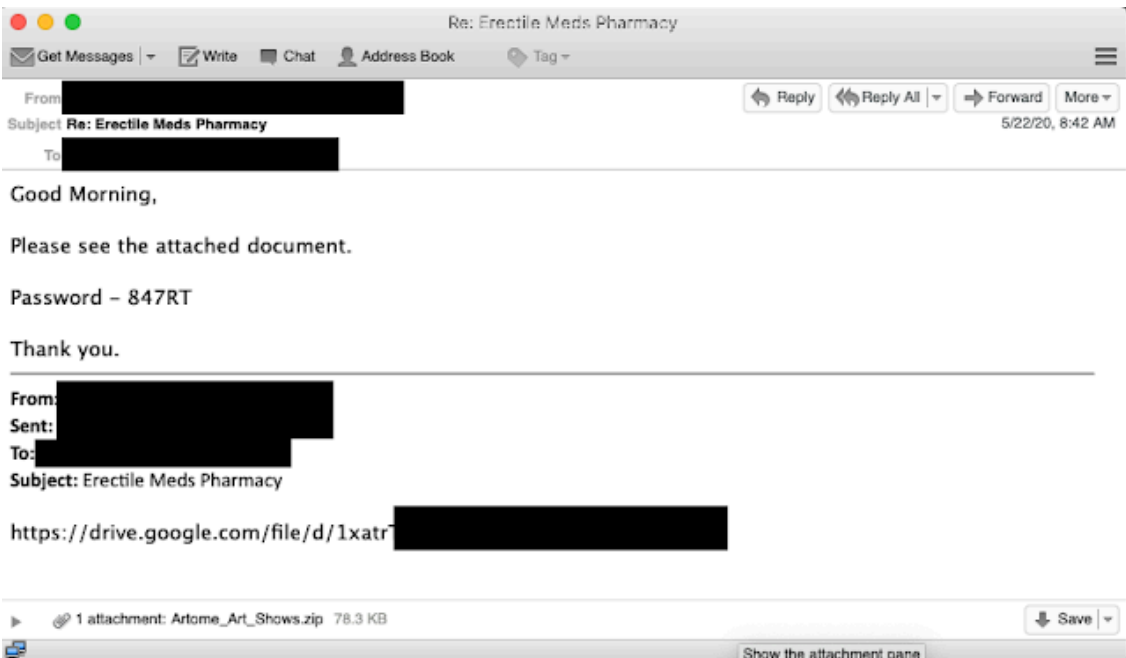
Re: Erectile Meds Pharmacy

Get Messages | Write | Chat | Address Book | Tag

From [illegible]
Subject Re: Erectile Meds Pharmacy
To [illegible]

Reply | Reply All | Forward | More
5/22/20, 8:42 AM

Good Morning,

Please see the attached document.

Password - 847RT

Thank you.

From: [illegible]
Sent: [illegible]
To: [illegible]
Subject: Erectile Meds Pharmacy

https://drive.google.com/file/d/1xatr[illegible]

1 attachment: Artome_Art_Shows.zip 78.3 KB

Save

Show the attachment pane